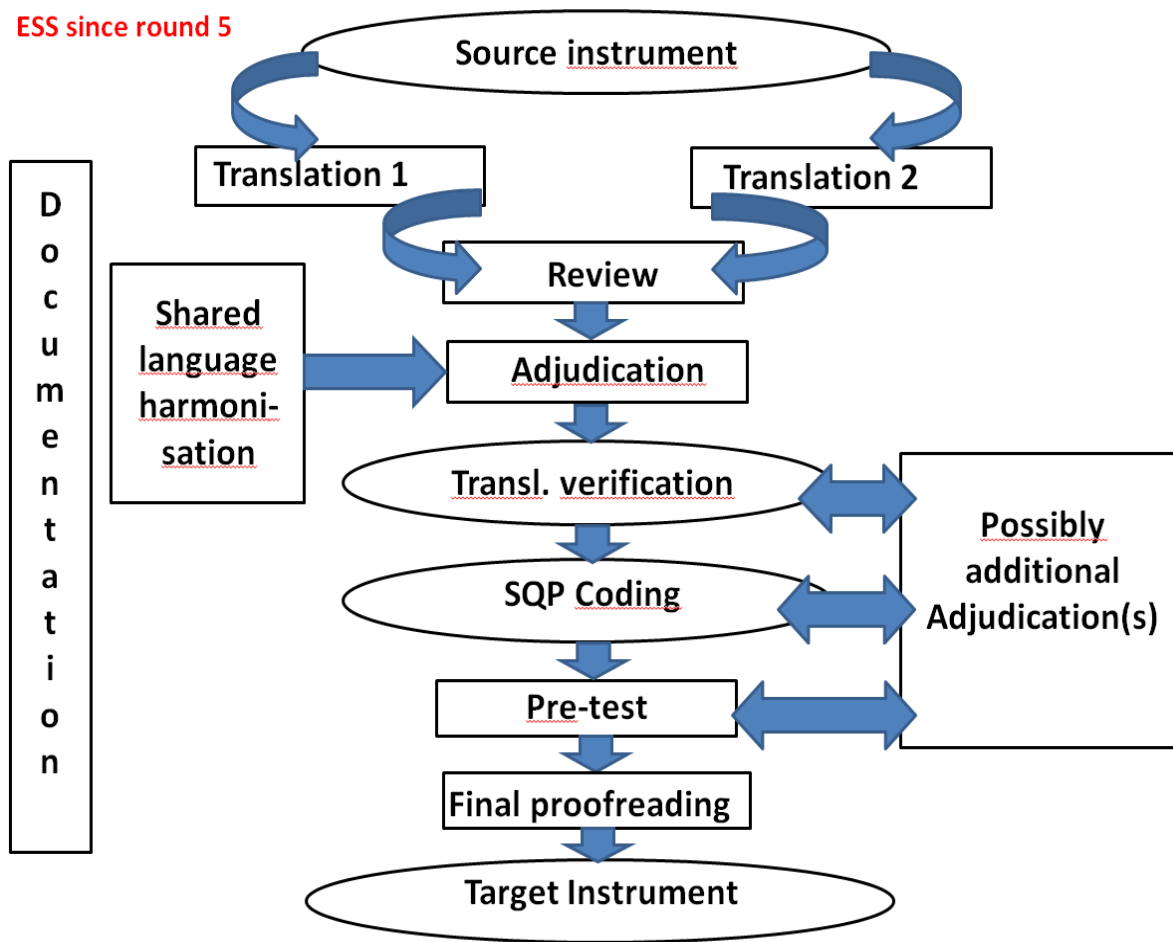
ESS since round 5

Source instrument

Translation 1

Translation 2

Review

Shared language harmonisation

Adjudication

Transl. verification

SQP Coding

Pre-test

Final proofreading

Target Instrument

Possibly additional Adjudication(s)

D o c u m e n t a t i o n